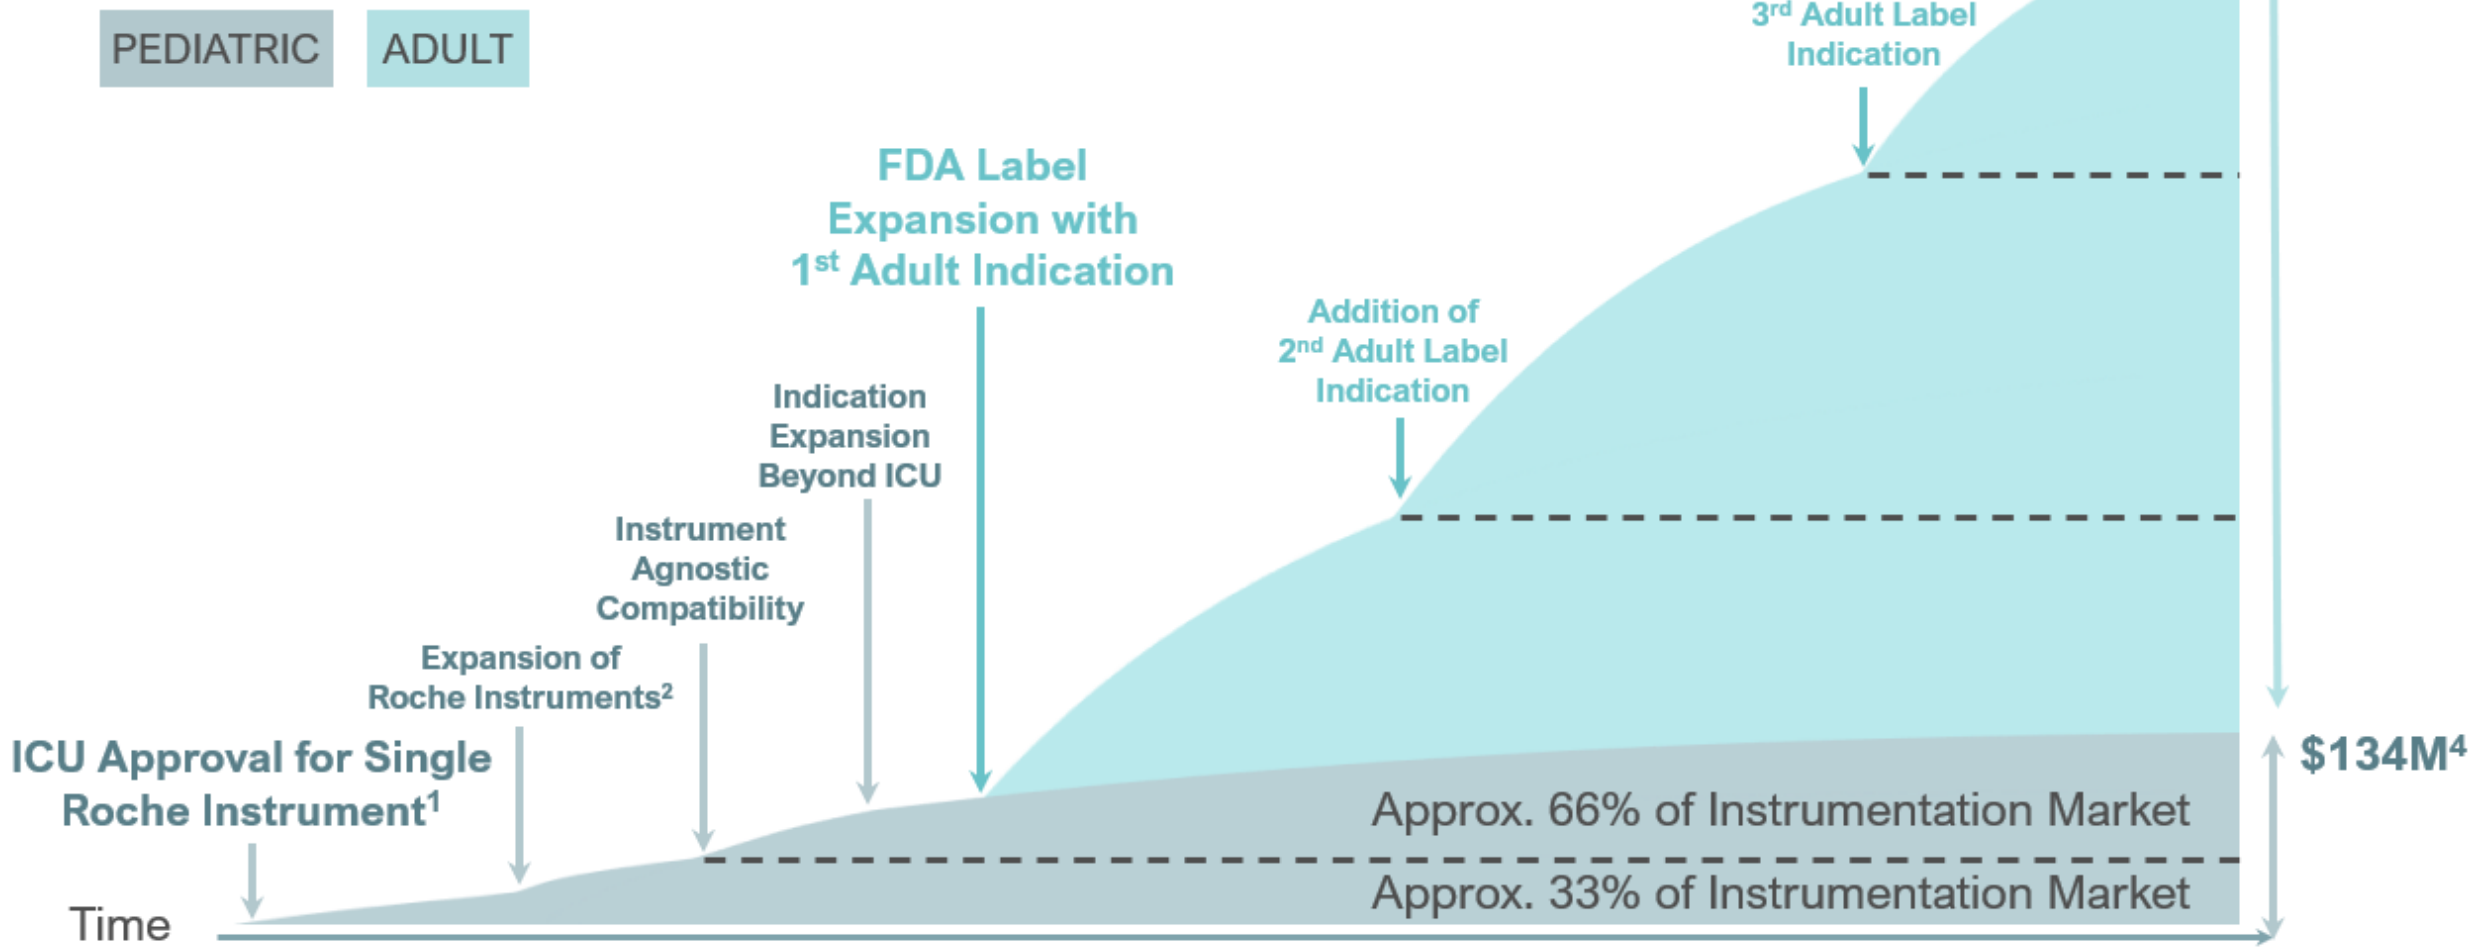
PEDIATRIC ADULT

3rd Adult Label Indication

FDA Label Expansion with 1st Adult Indication

Addition of 2nd Adult Label Indication

Indication Expansion Beyond ICU

Instrument Agnostic Compatibility

Expansion of Roche Instruments$^2$

ICU Approval for Single Roche Instrument$^1$

$134M$^4$

Approx. 66% of Instrumentation Market

Approx. 33% of Instrumentation Market

Time